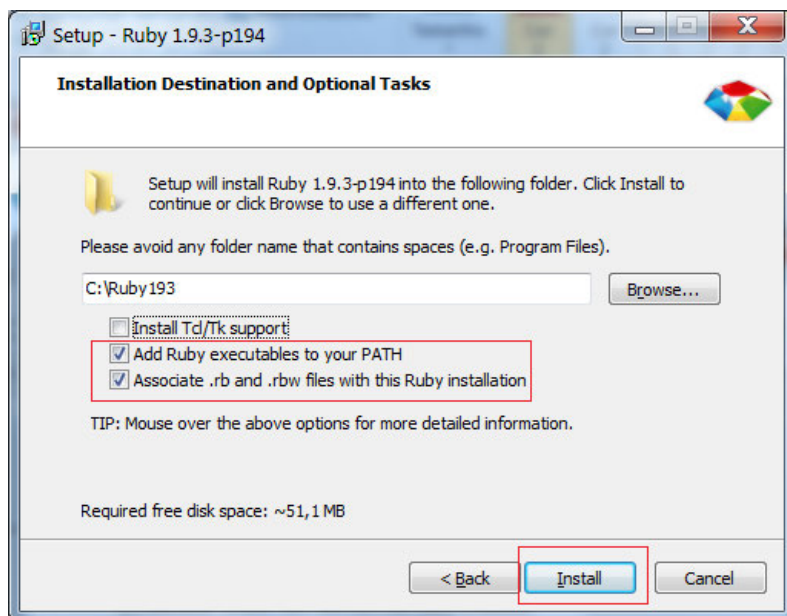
Setup - Ruby 1.9.3-p194

Installation Destination and Optional Tasks

Setup will install Ruby 1.9.3-p194 into the following folder. Click Install to continue or click Browse to use a different one.

Please avoid any folder name that contains spaces (e.g. Program Files).

C:\Ruby193

Browse...

Install Tcl/Tk support

Add Ruby executables to your PATH

Associate .rb and .rbw files with this Ruby installation

TIP: Mouse over the above options for more detailed information.

Required free disk space: ~51,1 MB

< Back

Install

Cancel